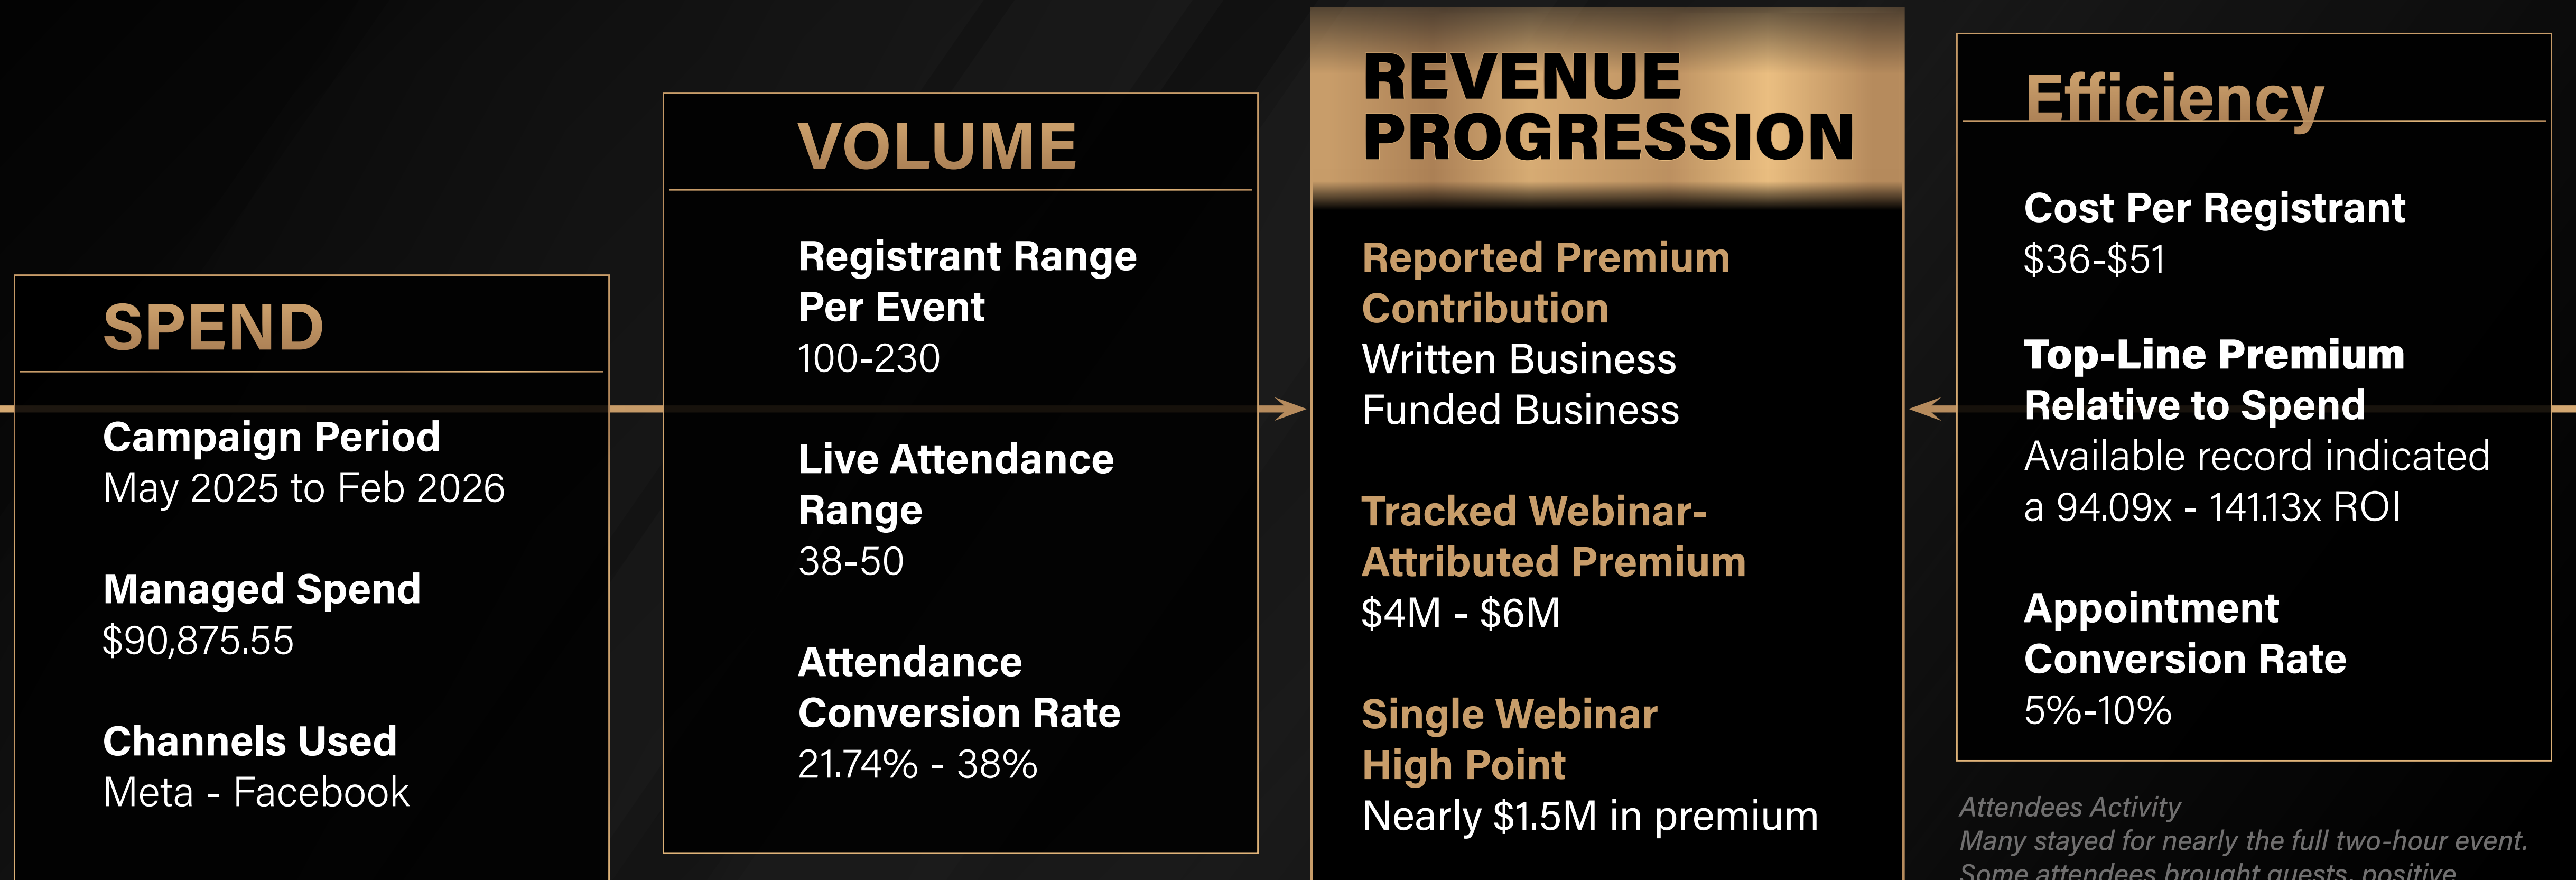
SPEND

Campaign Period
May 2025 to Feb 2026

Managed Spend
$90,875.55

Channels Used
Meta - Facebook

VOLUME

Registrant Range Per Event
100-230

Live Attendance Range
38-50

Attendance Conversion Rate
21.74% - 38%

REVENUE PROGRESSION

Reported Premium Contribution
Written Business
Funded Business

Tracked Webinar-Attributed Premium
$4M - $6M

Single Webinar High Point
Nearly $1.5M in premium

Efficiency

Cost Per Registrant
$36-$51

Top-Line Premium Relative to Spend
Available record indicated a 94.09x - 141.13x ROI

Appointment Conversion Rate
5%-10%

Attendees Activity
Many stayed for nearly the full two-hour event.
Some attendees brought guests, positive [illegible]